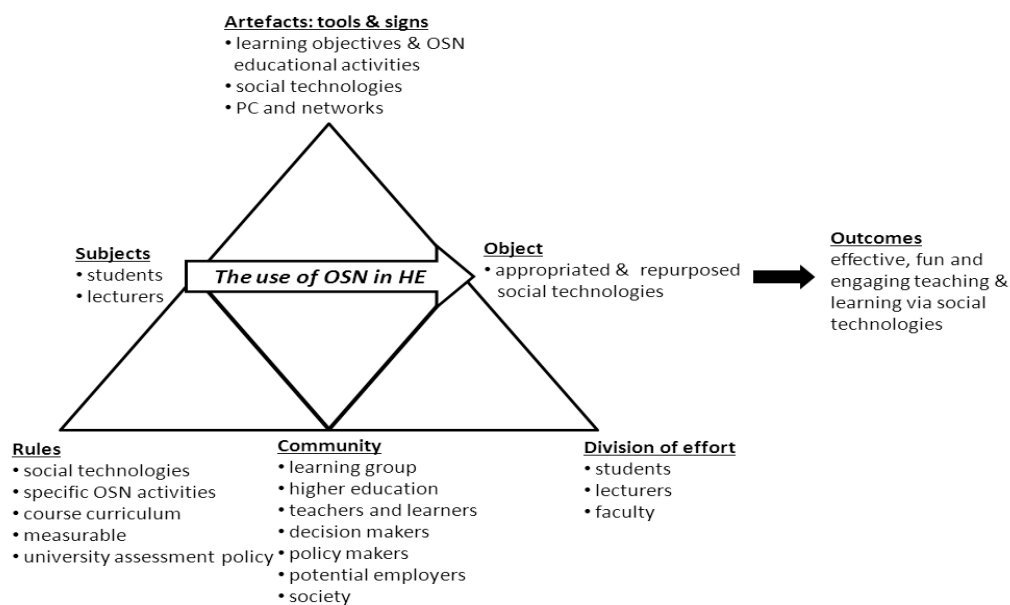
Artefacts: tools & signs
• learning objectives & OSN educational activities
• social technologies
• PC and networks

Subjects
• students
• lecturers

The use of OSN in HE

Object
• appropriated & repurposed social technologies

Outcomes
effective, fun and engaging teaching & learning via social technologies

Rules
• social technologies
• specific OSN activities
• course curriculum
• measurable
• university assessment policy

Community
• learning group
• higher education
• teachers and learners
• decision makers
• policy makers
• potential employers
• society

Division of effort
• students
• lecturers
• faculty